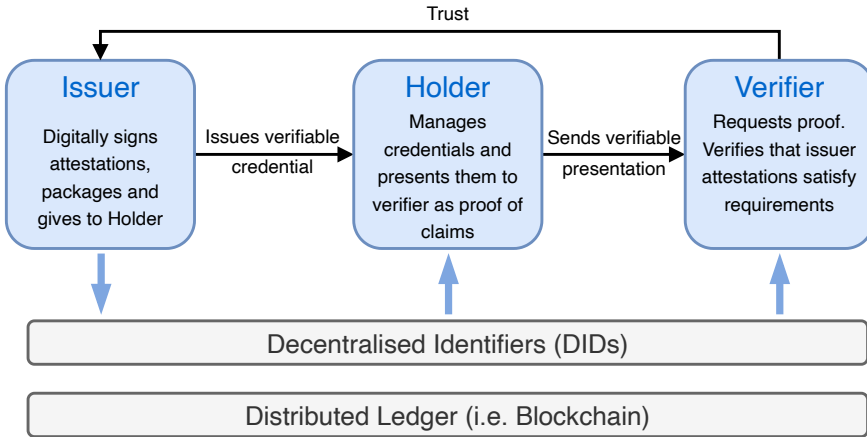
Trust

Issuer

Digitally signs attestations, packages and gives to Holder

Issues verifiable credential

Holder

Manages credentials and presents them to verifier as proof of claims

Sends verifiable presentation

Verifier

Requests proof. Verifies that issuer attestations satisfy requirements

Decentralised Identifiers (DIDs)

Distributed Ledger (i.e. Blockchain)